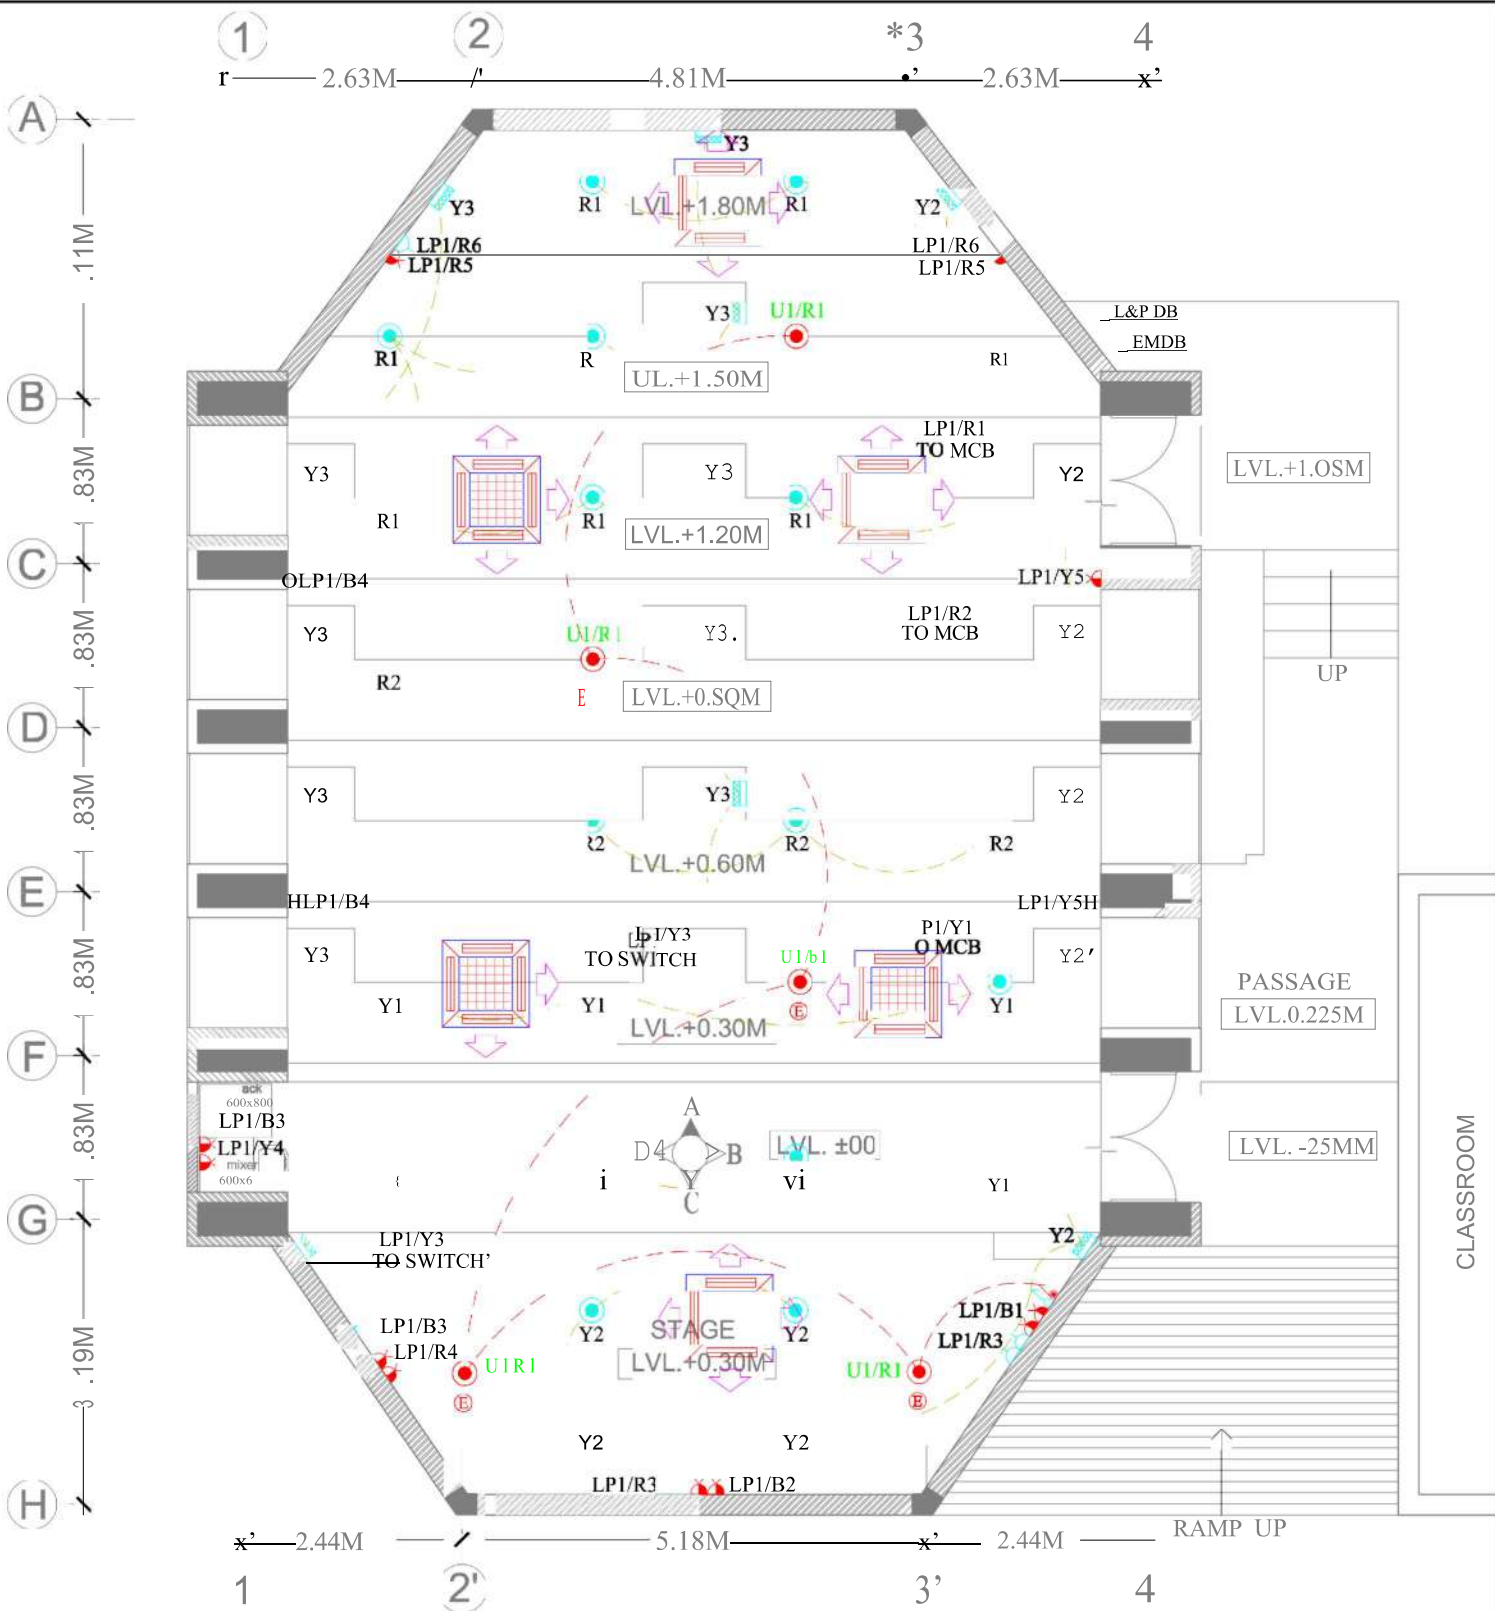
1 2 *3 4

r 2.63M /' 4.81M •' 2.63M x'

A

.11M

Y3

Y3

R1

LVL.+1.80M

R1

Y2

LP1/R6

LP1/R5

LP1/R6

LP1/R5

Y3

U1/R1

L&P DB

EMDB

R1

R

UL.+1.50M

R1

B

.83M

Y3

Y3

LP1/R1

TO MCB

Y2

LVL.+1.OSM

R1

R1

LVL.+1.20M

R1

C

OLP1/B4

LP1/Y5

.83M

Y3

U1/R1

Y3.

LP1/R2

TO MCB

Y2

UP

R2

E

LVL.+0.SQM

D

.83M

Y3

Y3

Y2

R2

R2

LVL.+0.60M

R2

E

HLP1/B4

LP1/Y5H

.83M

Y3

LP1/Y3

TO SWITCH

U1/b1

P1/Y1

O MCB

Y2'

Y1

Y1

Y1

LVL.+0.30M

PASSAGE

LVL.0.225M

F

.83M

ack

600x800

LP1/B3

LP1/Y4

mixer

600x6

A

D4

B

LVL. ±00

LVL. -25MM

C

i

vi

Y1

CLASSROOM

G

LP1/Y3

TO SWITCH'

Y2

.19M

LP1/B3

LP1/R4

U1R1

Y2

STAGE

LVL.+0.30M

Y2

LP1/B1

LP1/R3

U1/R1

Y2

Y2

LP1/R3

LP1/B2

H

x' 2.44M / 5.18M x' 2.44M

RAMP UP

1 2' 3' 4